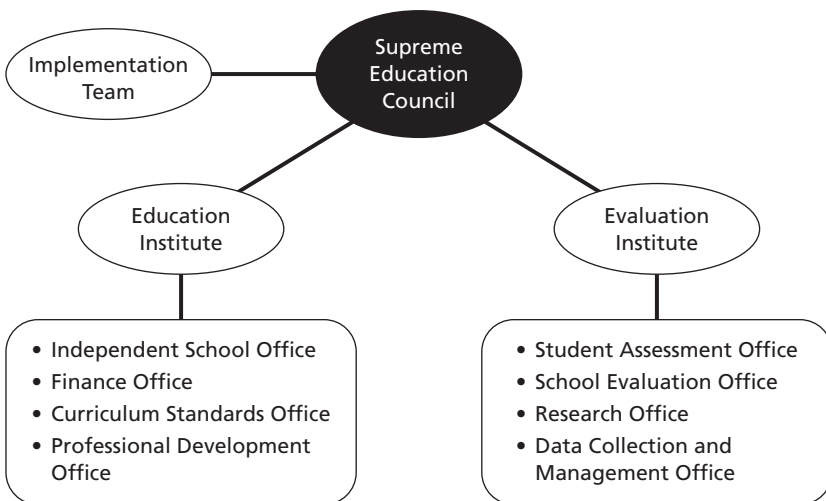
Supreme Education Council

Implementation Team

Education Institute

Evaluation Institute

• Independent School Office
• Finance Office
• Curriculum Standards Office
• Professional Development Office

• Student Assessment Office
• School Evaluation Office
• Research Office
• Data Collection and Management Office